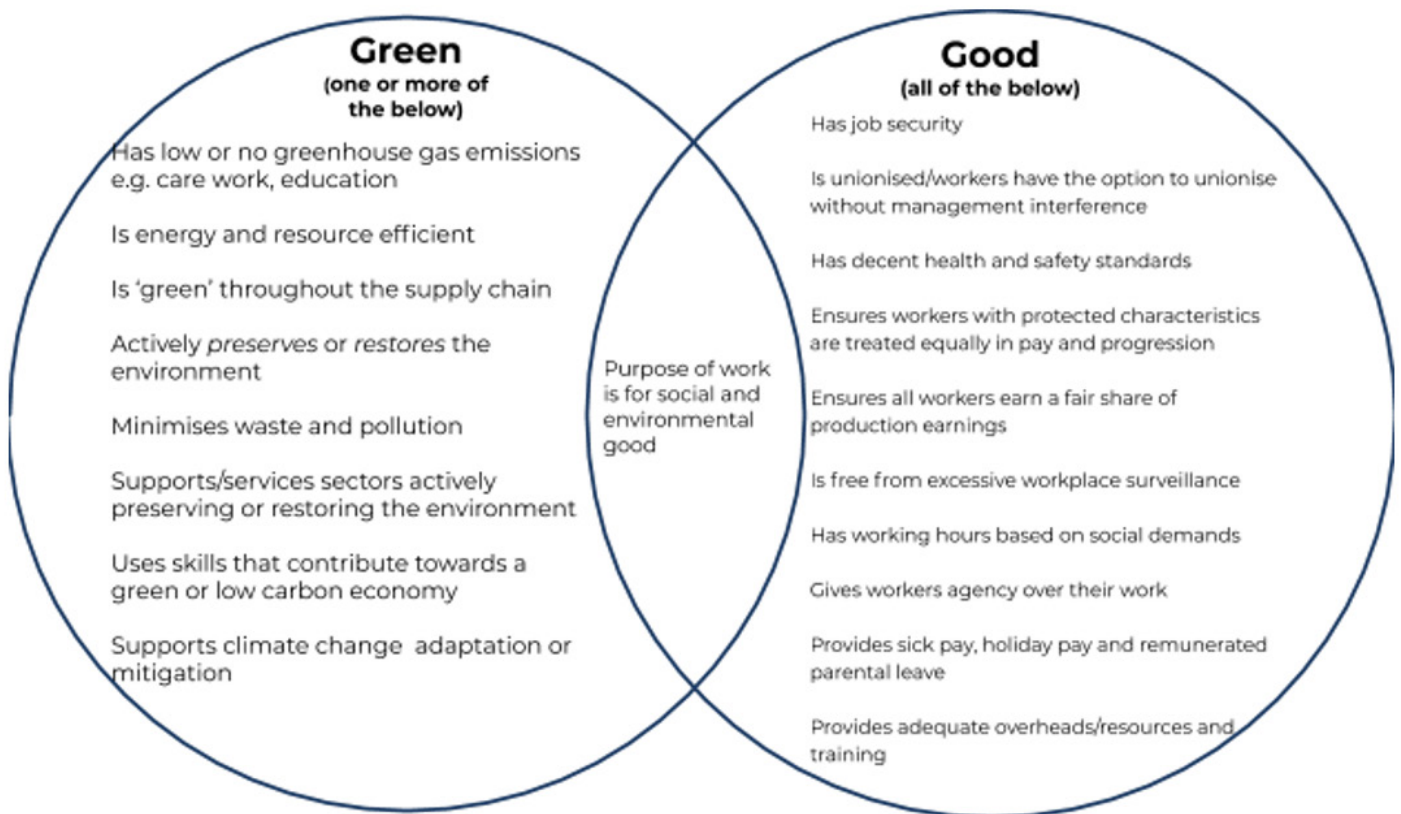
**Green**
(one or more of the below)

Has low or no greenhouse gas emissions e.g. care work, education

Is energy and resource efficient

Is 'green' throughout the supply chain

Actively *preserves* or *restores* the environment

Minimises waste and pollution

Supports/services sectors actively preserving or restoring the environment

Uses skills that contribute towards a green or low carbon economy

Supports climate change adaptation or mitigation

Purpose of work is for social and environmental good

**Good**
(all of the below)

Has job security

Is unionised/workers have the option to unionise without management interference

Has decent health and safety standards

Ensures workers with protected characteristics are treated equally in pay and progression

Ensures all workers earn a fair share of production earnings

Is free from excessive workplace surveillance

Has working hours based on social demands

Gives workers agency over their work

Provides sick pay, holiday pay and remunerated parental leave

Provides adequate overheads/resources and training